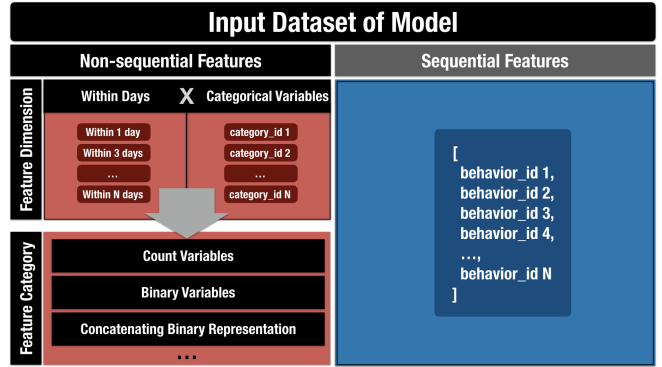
Input Dataset of Model

Non-sequential Features

Feature Dimension

Within Days X Categorical Variables

Within 1 day
Within 3 days
...
Within N days

category_id 1
category_id 2
...
category_id N

Feature Category

Count Variables
Binary Variables
Concatenating Binary Representation
...

Sequential Features

[
behavior_id 1,
behavior_id 2,
behavior_id 3,
behavior_id 4,
...,
behavior_id N
]